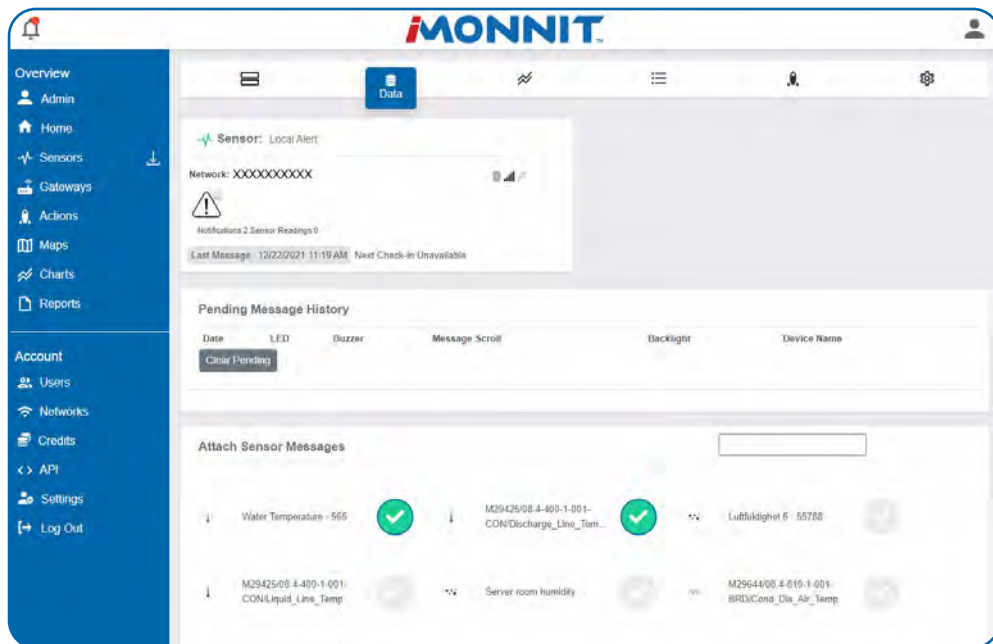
iMONNIT

Overview
Admin
Home
Sensors
Gateways
Actions
Maps
Charts
Reports

Account
Users
Networks
Credits
API
Settings
Log Out

Data

Sensor: Local Alert
Network: XXXXXXXXXX
Notifications 2 Sensor Readings 0
Last Message 12/22/2021 11:19 AM Next Check-in Unavailable

Pending Message History

| Date | LED | Buzzer | Message Scroll | Backlight | Device Name |
|---|---|---|---|---|---|

Clear Pending

Attach Sensor Messages

Water Temperature - 565
M29425/08.4-400-1-001-CON/Discharge_Line_Tem...
Luftfuktighet 6 - 55788
M29425/08.4-400-1-001-CON/Liquid_Line_Temp
Server room humidity
M29644/08.4-610-1-001-BRD/Cond_Dis_Air_Temp